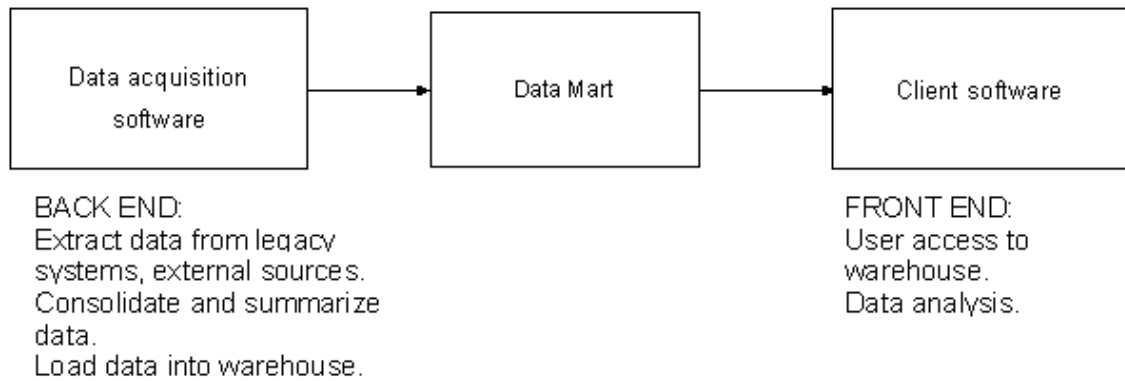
Data acquisition software

Data Mart

Client software

BACK END:
Extract data from legacy systems, external sources.
Consolidate and summarize data.
Load data into warehouse.

FRONT END:
User access to warehouse.
Data analysis.